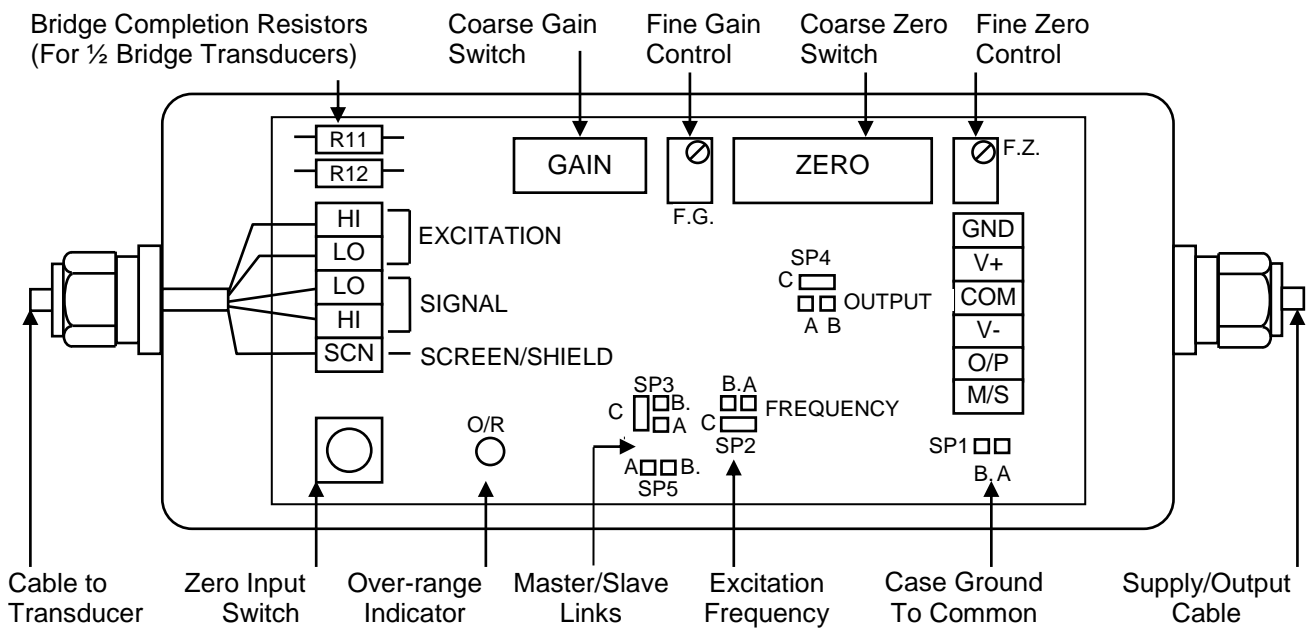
Bridge Completion Resistors (For ½ Bridge Transducers)

Coarse Gain Switch

Fine Gain Control

Coarse Zero Switch

Fine Zero Control

R11

R12

GAIN

F.G.

ZERO

F.Z.

HI

LO

EXCITATION

LO

HI

SIGNAL

SCN

SCREEN/SHIELD

SP4

C

OUTPUT

A B

GND

V+

COM

V-

O/P

M/S

SP3

C

B.

A

B.A

C

FREQUENCY

SP2

O/R

A

B.

SP5

SP1

B. A

Cable to Transducer

Zero Input Switch

Over-range Indicator

Master/Slave Links

Excitation Frequency

Case Ground To Common

Supply/Output Cable